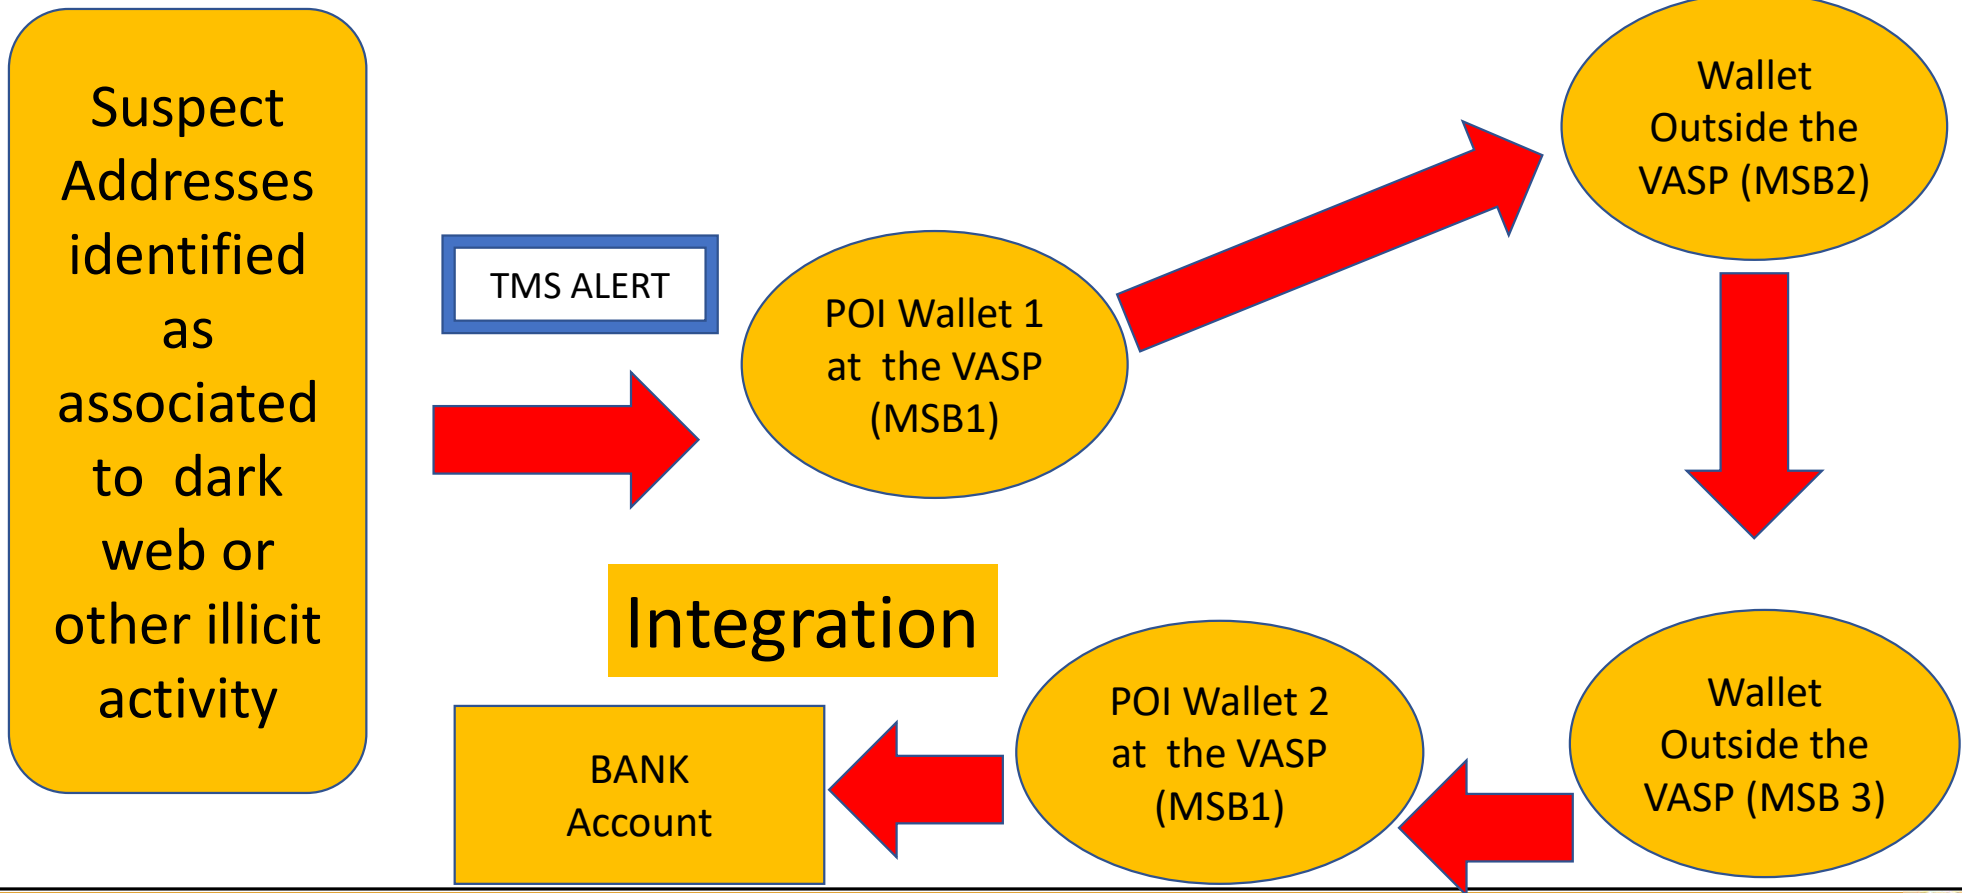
Suspect Addresses identified as associated to dark web or other illicit activity

TMS ALERT

POI Wallet 1 at the VASP (MSB1)

Wallet Outside the VASP (MSB2)

Wallet Outside the VASP (MSB 3)

Integration

POI Wallet 2 at the VASP (MSB1)

BANK Account